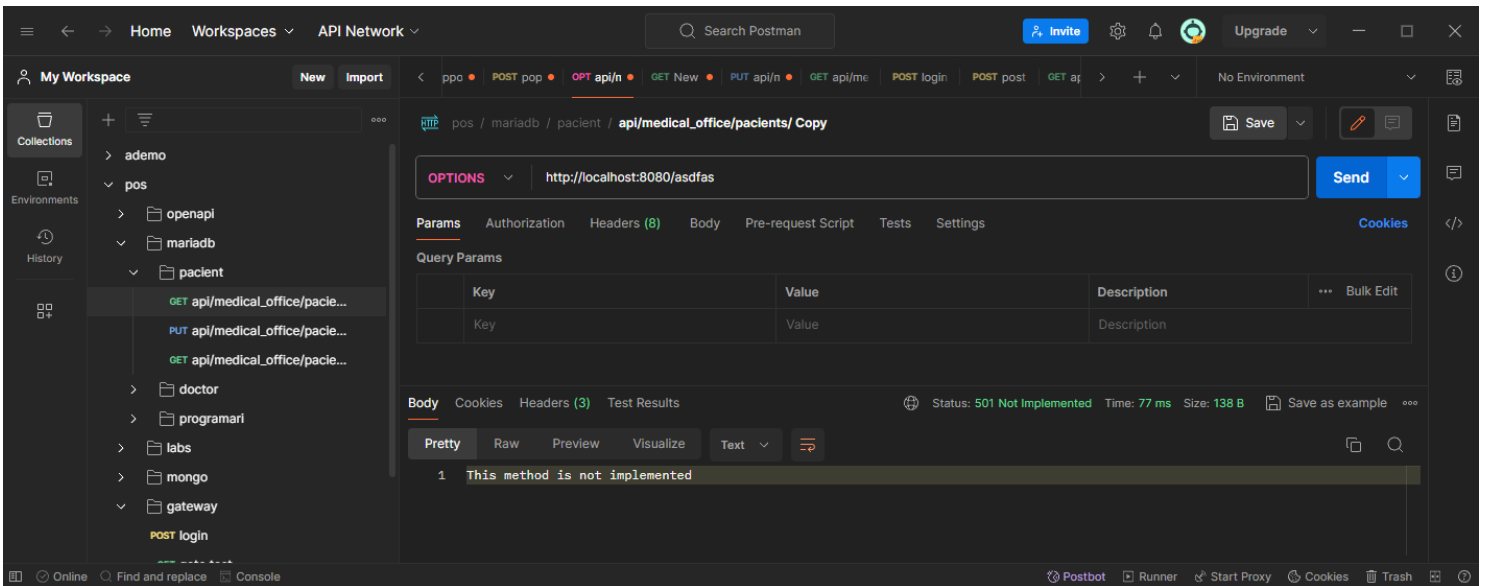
Home Workspaces API Network
Search Postman
Invite Upgrade

My Workspace New Import
ppo POST pop OPT api/n GET New PUT api/n GET api/me POST login POST post GET ap
No Environment

Collections
Environments
History

ademo
pos
openapi
mariadb
pacient
GET api/medical_office/pacie...
PUT api/medical_office/pacie...
GET api/medical_office/pacie...
doctor
programari
labs
mongo
gateway
POST login

pos / mariadb / pacient / api/medical_office/pacients/ Copy
Save

OPTIONS http://localhost:8080/asdfas
Send

Params Authorization Headers (8) Body Pre-request Script Tests Settings Cookies
Query Params

| | Key | Value | Description | Bulk Edit |
|---|---|---|---|---|
| | Key | Value | Description | |

Body Cookies Headers (3) Test Results Status: 501 Not Implemented Time: 77 ms Size: 138 B Save as example
Pretty Raw Preview Visualize Text
1 This method is not implemented

Online Find and replace Console Postbot Runner Start Proxy Cookies Trash